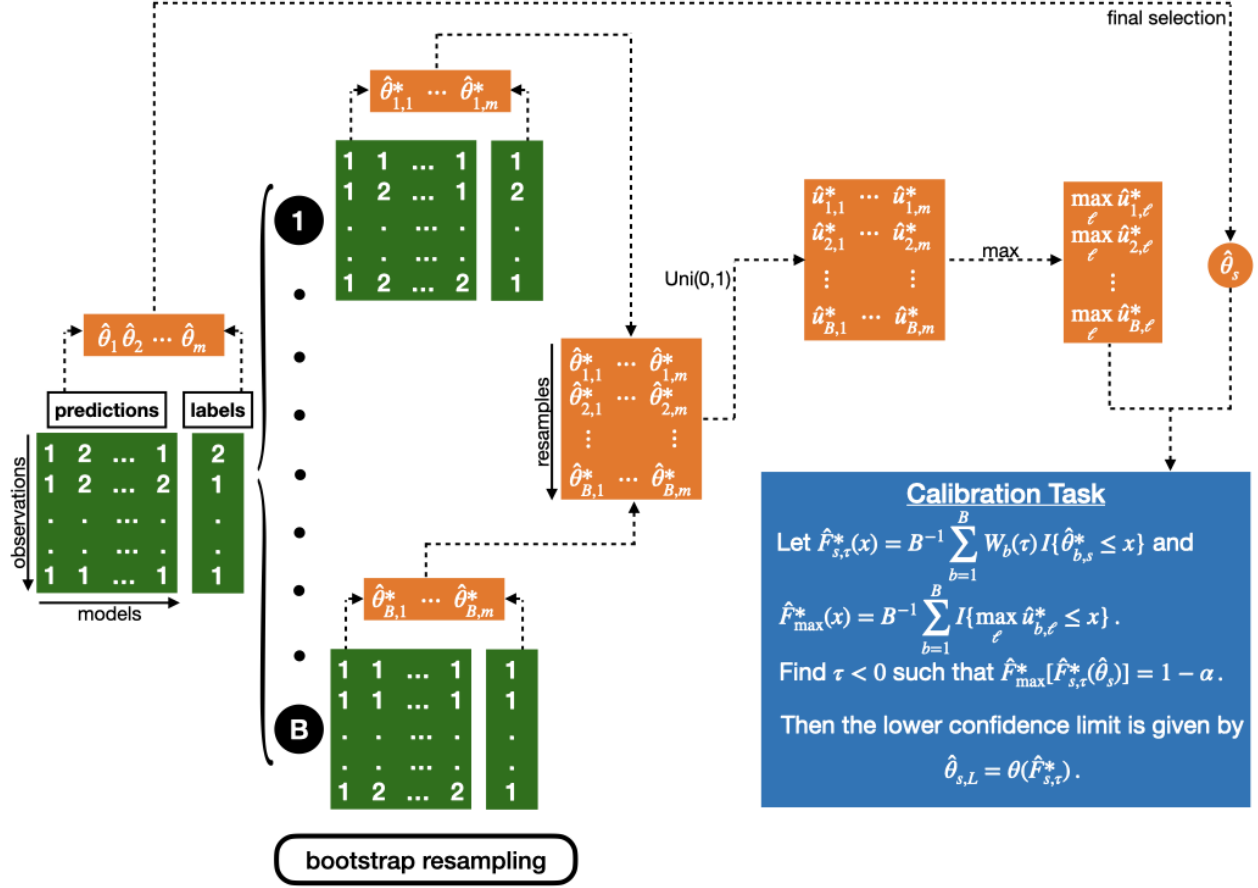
final selection

$\hat{\theta}^*_{1,1} \cdots \hat{\theta}^*_{1,m}$

| 1 | 1 | ... | 1 |
|---|---|---|---|
| 1 | 2 | ... | 1 |
| . | . | ... | . |
| . | . | ... | . |
| 1 | 2 | ... | 2 |

| 1 |
|---|
| 2 |
| . |
| . |
| 1 |

1

$\hat{\theta}_1 \hat{\theta}_2 \cdots \hat{\theta}_m$

predictions

labels

observations

| 1 | 2 | ... | 1 |
|---|---|---|---|
| 1 | 2 | ... | 2 |
| . | . | ... | . |
| . | . | ... | . |
| 1 | 1 | ... | 1 |

| 2 |
|---|
| 1 |
| . |
| . |
| 1 |

models

Uni(0,1)

resamples

$\hat{\theta}^*_{1,1} \cdots \hat{\theta}^*_{1,m}$
$\hat{\theta}^*_{2,1} \cdots \hat{\theta}^*_{2,m}$
$\vdots \quad \vdots$
$\hat{\theta}^*_{B,1} \cdots \hat{\theta}^*_{B,m}$

$\hat{u}^*_{1,1} \cdots \hat{u}^*_{1,m}$
$\hat{u}^*_{2,1} \cdots \hat{u}^*_{2,m}$
$\vdots \quad \vdots$
$\hat{u}^*_{B,1} \cdots \hat{u}^*_{B,m}$

max

$\max_\ell \hat{u}^*_{1,\ell}$
$\max_\ell \hat{u}^*_{2,\ell}$
$\vdots$
$\max_\ell \hat{u}^*_{B,\ell}$

$\hat{\theta}_s$

$\hat{\theta}^*_{B,1} \cdots \hat{\theta}^*_{B,m}$

| 1 | 1 | ... | 1 |
|---|---|---|---|
| 1 | 1 | ... | 1 |
| . | . | ... | . |
| . | . | ... | . |
| 1 | 2 | ... | 2 |

| 1 |
|---|
| 1 |
| . |
| . |
| 1 |

B

bootstrap resampling

Calibration Task

Let $\hat{F}^*_{s,\tau}(x) = B^{-1} \sum_{b=1}^{B} W_b(\tau) I\{\hat{\theta}^*_{b,s} \leq x\}$ and

$\hat{F}^*_{\max}(x) = B^{-1} \sum_{b=1}^{B} I\{\max_\ell \hat{u}^*_{b,\ell} \leq x\}$.

Find $\tau < 0$ such that $\hat{F}^*_{\max}[\hat{F}^*_{s,\tau}(\hat{\theta}_s)] = 1 - \alpha$.

Then the lower confidence limit is given by

$\hat{\theta}_{s,L} = \theta(\hat{F}^*_{s,\tau})$.